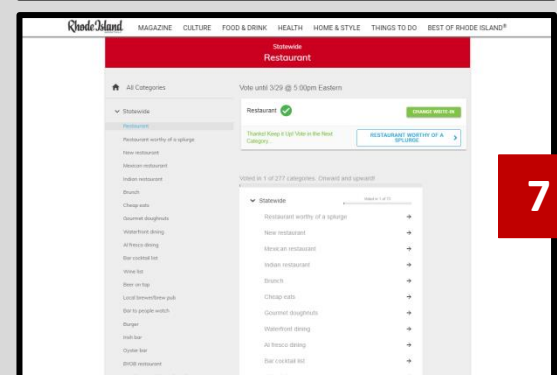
Rhode Island MAGAZINE CULTURE FOOD & DRINK HEALTH HOME & STYLE THINGS TO DO BEST OF RHODE ISLAND®

Statewide
Restaurant

All Categories

Statewide
Restaurant
Restaurant worthy of a splurge
New restaurant
Mexican restaurant
Indian restaurant
Brunch
Cheap eats
Gourmet doughnuts
Waterfront dining
Al fresco dining
Bar cocktail list
Wine list
Beer on tap
Local brewery/brew pub
Bar to people watch
Burger
Irish bar
Oyster bar
BYOB restaurant

Vote until 3/29 @ 5:00pm Eastern

Restaurant

CHANGE WRITE-IN

Thanks! Keep it Up! Vote in the Next Category

RESTAURANT WORTHY OF A SPLURGE

Voted in 1 of 277 categories. Onward and upward!

Statewide
Voted in 1 of 77
Restaurant worthy of a splurge
New restaurant
Mexican restaurant
Indian restaurant
Brunch
Cheap eats
Gourmet doughnuts
Waterfront dining
Al fresco dining
Bar cocktail list

7